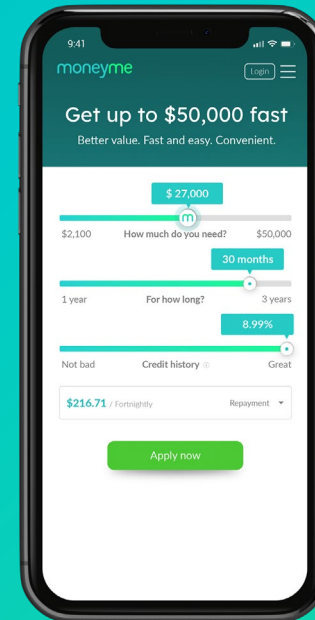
9:41

moneyme

Login

Get up to $50,000 fast

Better value. Fast and easy. Convenient.

$ 27,000

$2,100 How much do you need? $50,000

30 months

1 year For how long? 3 years

8.99%

Not bad Credit history Great

$216.71 / Fortnightly Repayment

Apply now